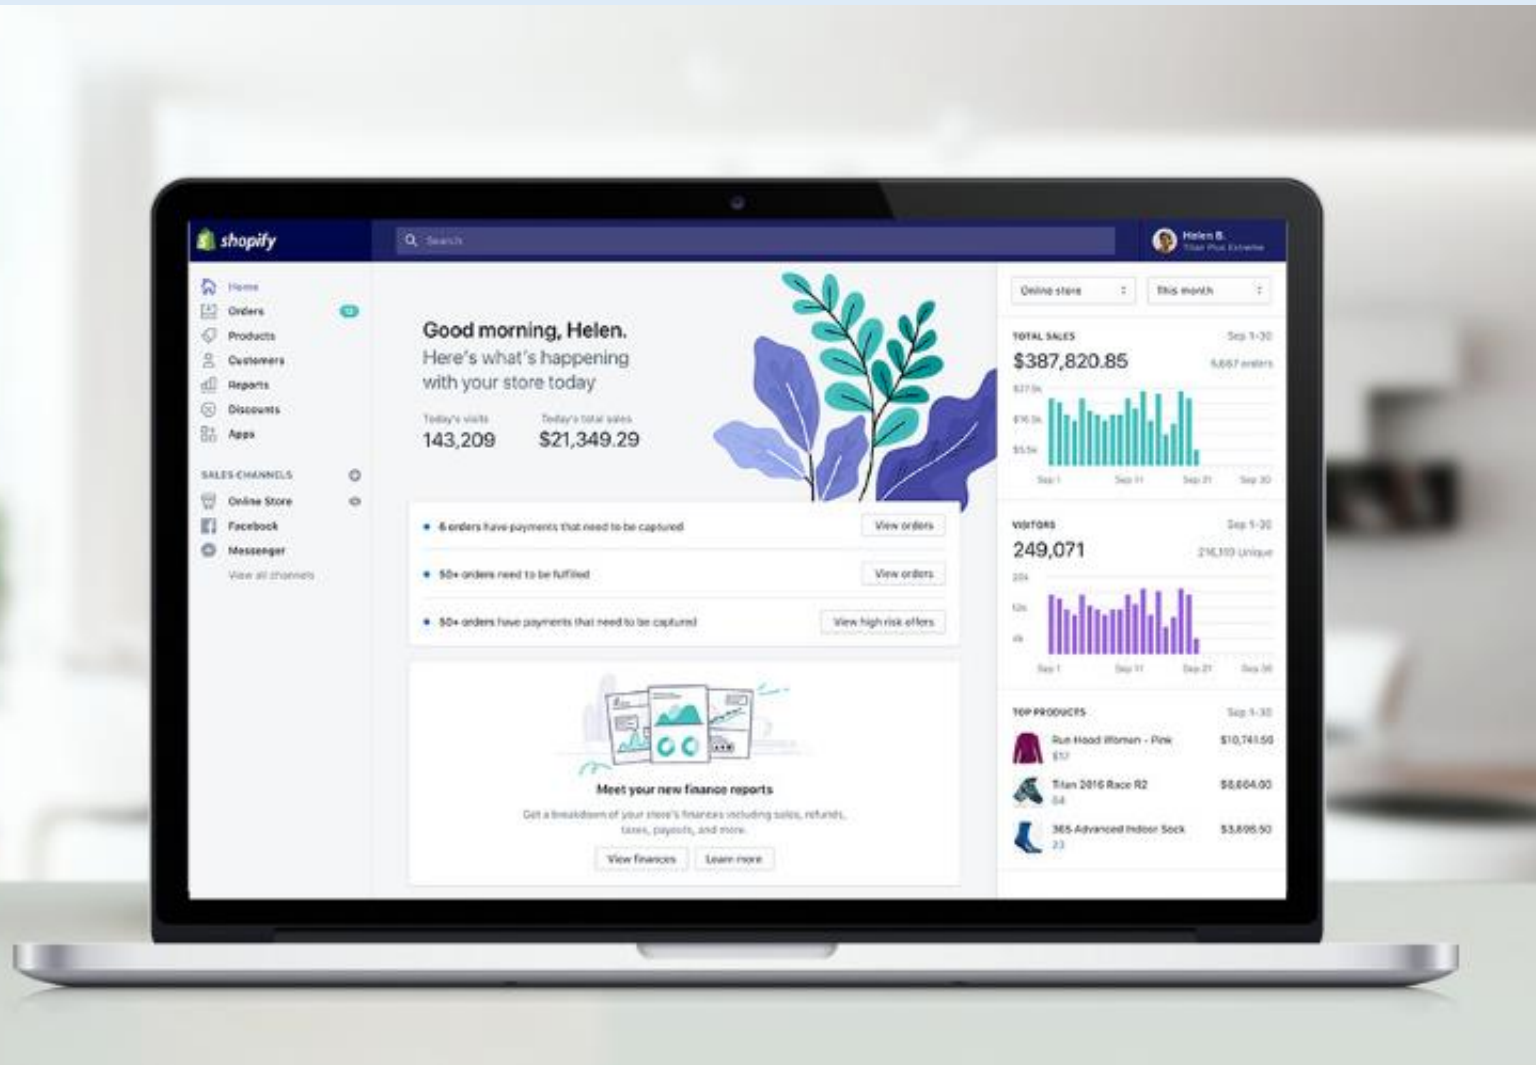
shopify

Search

Helen B.
Titan Plus Extreme

Home
Orders
Products
Customers
Reports
Discounts
Apps

SALES CHANNELS
Online Store
Facebook
Messenger
View all channels

Good morning, Helen.
Here's what's happening with your store today

Today's visits
143,209

Today's total sales
$21,349.29

6 orders have payments that need to be captured
View orders

50+ orders need to be fulfilled
View orders

50+ orders have payments that need to be captured
View high risk offers

Meet your new finance reports
Get a breakdown of your store's finances including sales, refunds, taxes, payouts, and more.
View finances
Learn more

Online store
This month

TOTAL SALES
Sep 1-30
$387,820.85
5,667 orders
$27.5k
$16.5k
$5.5k
Sep 1
Sep 11
Sep 21
Sep 30

VISITORS
Sep 1-30
249,071
216,110 Unique
20k
12k
4k
Sep 1
Sep 11
Sep 21
Sep 30

TOP PRODUCTS
Sep 1-30
Run Hood Women - Pink
$17
$10,741.50
Titan 2016 Race R2
$4
$8,604.00
365 Advanced Indoor Sock
23
$3,806.50